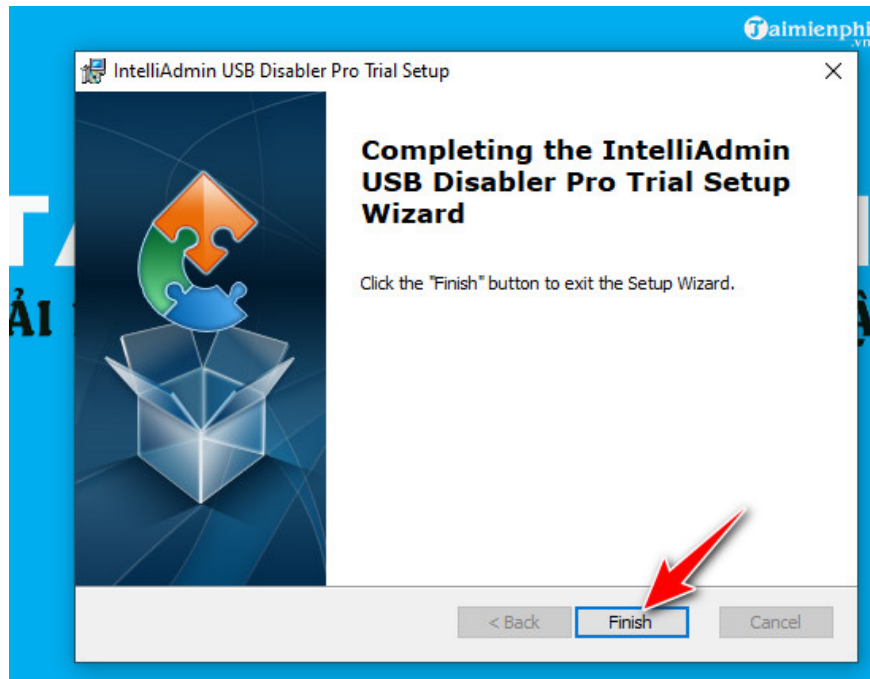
Taimienphi.vn

IntelliAdmin USB Disabler Pro Trial Setup

×

Completing the IntelliAdmin USB Disabler Pro Trial Setup Wizard

Click the "Finish" button to exit the Setup Wizard.

< Back

Finish

Cancel